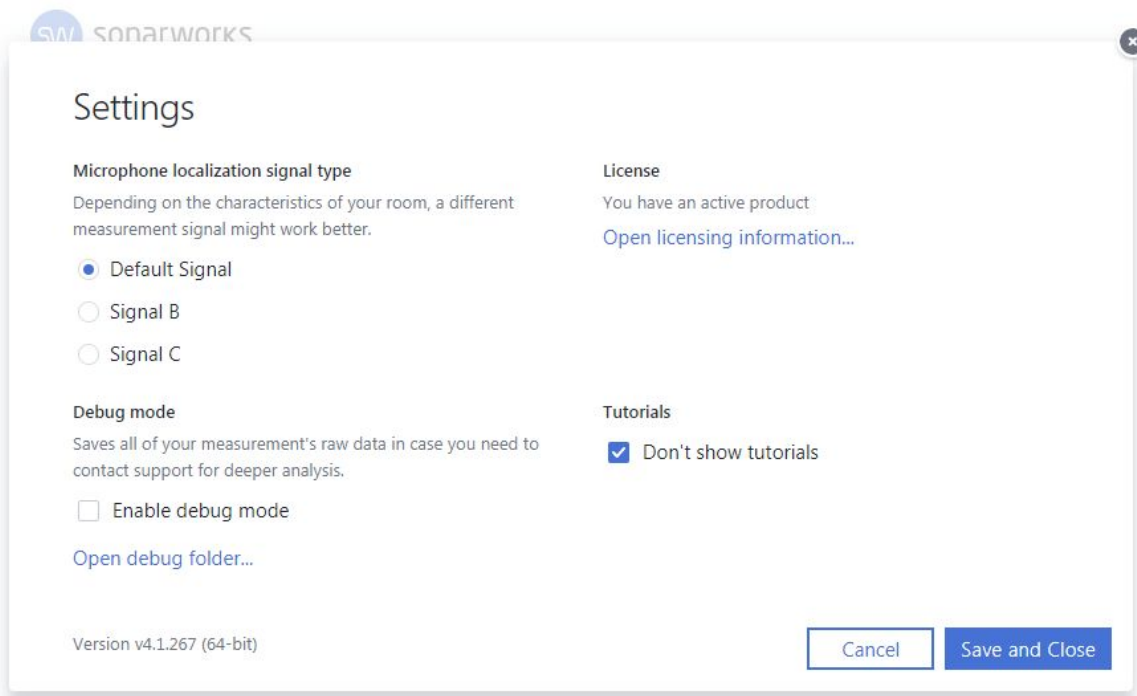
SW sonarworks

Settings

Microphone localization signal type

Depending on the characteristics of your room, a different measurement signal might work better.

Default Signal

Signal B

Signal C

License

You have an active product

Open licensing information...

Debug mode

Saves all of your measurement's raw data in case you need to contact support for deeper analysis.

Enable debug mode

Open debug folder...

Tutorials

Don't show tutorials

Version v4.1.267 (64-bit)

Cancel

Save and Close